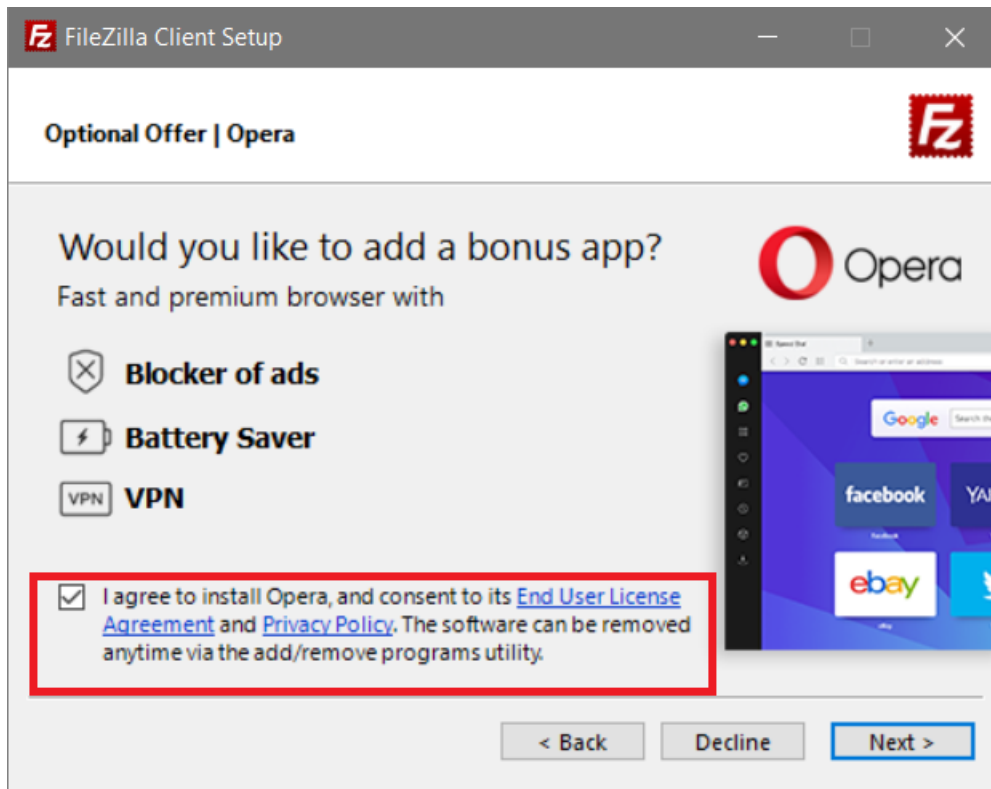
FileZilla Client Setup

Optional Offer | Opera

Would you like to add a bonus app?
Fast and premium browser with

Blocker of ads
Battery Saver
VPN VPN

Opera

Google
facebook
YA
ebay

I agree to install Opera, and consent to its End User License Agreement and Privacy Policy. The software can be removed anytime via the add/remove programs utility.

< Back
Decline
Next >